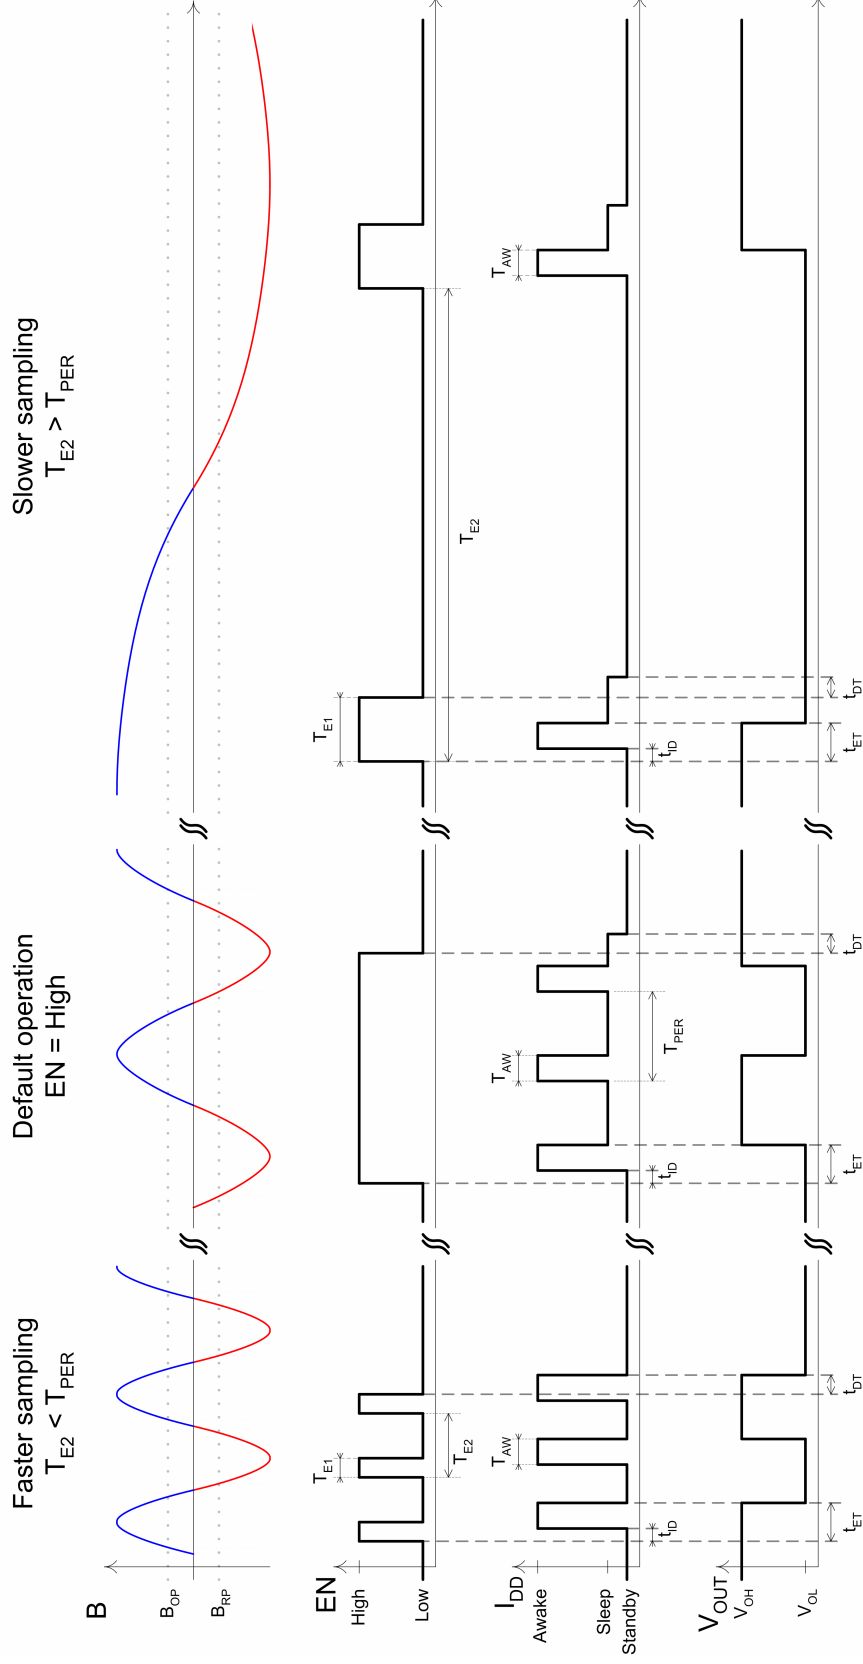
Faster sampling
$T_{E2} < T_{PER}$

Default operation
EN = High

Slower sampling
$T_{E2} > T_{PER}$

B
$B_{OP}$
$B_{RP}$

EN
High
Low

$I_{DD}$
Awake
Sleep
Standby

$V_{OUT}$
$V_{OH}$
$V_{OL}$

$T_{E1}$
$T_{E2}$
$T_{AW}$
$t_{ID}$
$t_{ET}$
$t_{DT}$

$T_{AW}$
$T_{PER}$
$t_{ID}$
$t_{ET}$
$t_{DT}$

$T_{E1}$
$T_{E2}$
$T_{AW}$
$t_{ID}$
$t_{ET}$
$t_{DT}$